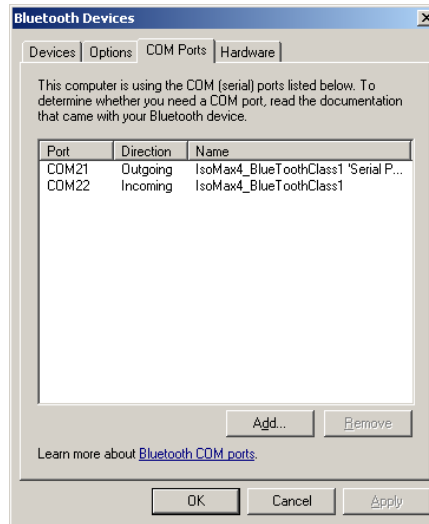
Bluetooth Devices

Devices | Options | COM Ports | Hardware

This computer is using the COM (serial) ports listed below. To determine whether you need a COM port, read the documentation that came with your Bluetooth device.

| Port | Direction | Name |
|---|---|---|
| COM21 | Outgoing | IsoMax4_BlueToothClass1 'Serial P... |
| COM22 | Incoming | IsoMax4_BlueToothClass1 |

Add... Remove

Learn more about Bluetooth COM ports.

OK Cancel Apply